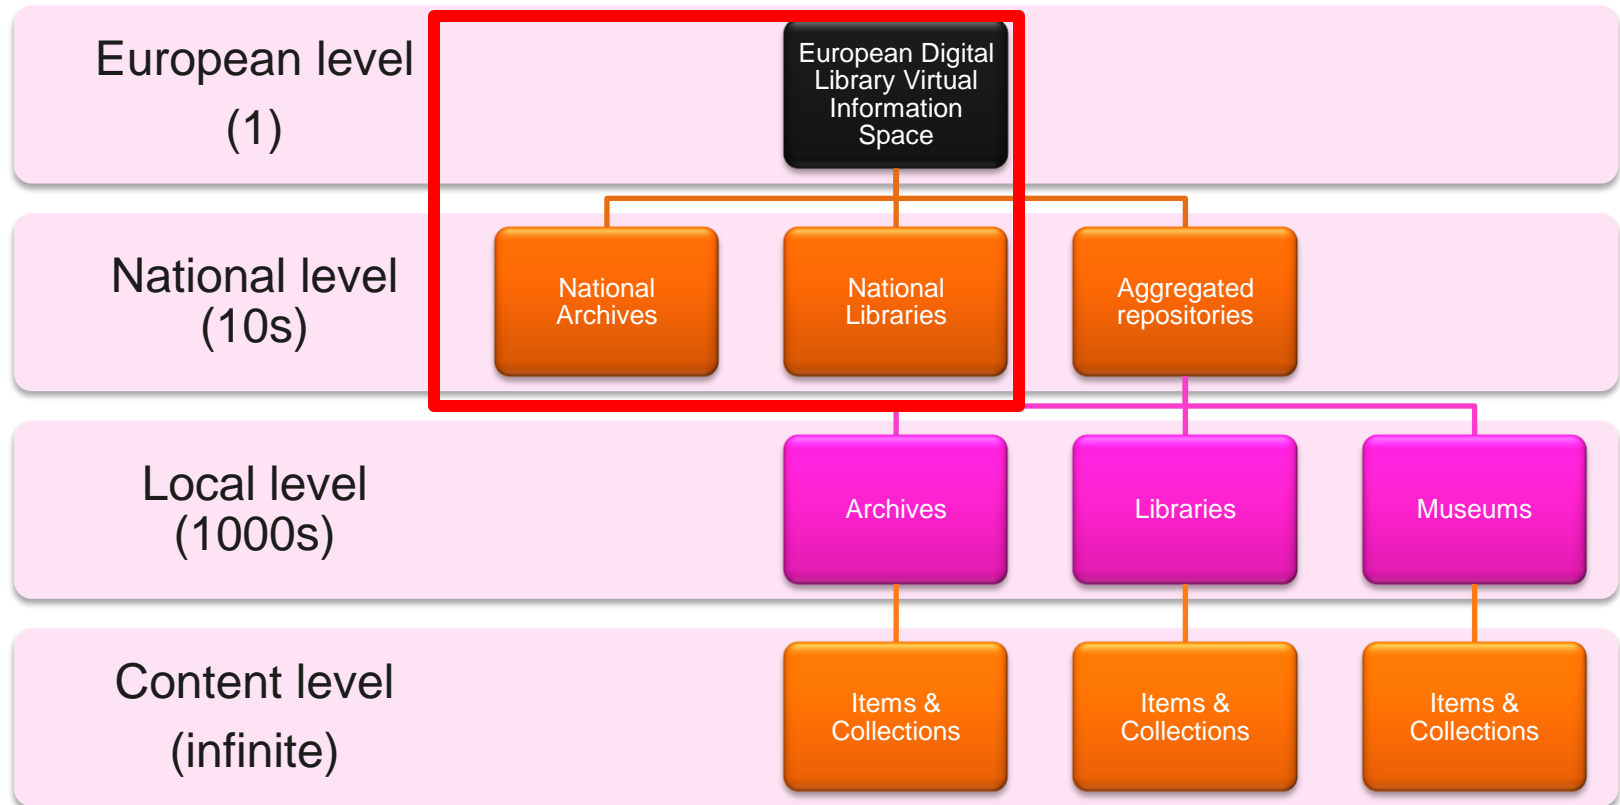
European level
(1)

European Digital Library Virtual Information Space

National level
(10s)

National Archives

National Libraries

Aggregated repositories

Local level
(1000s)

Archives

Libraries

Museums

Content level
(infinite)

Items & Collections

Items & Collections

Items & Collections